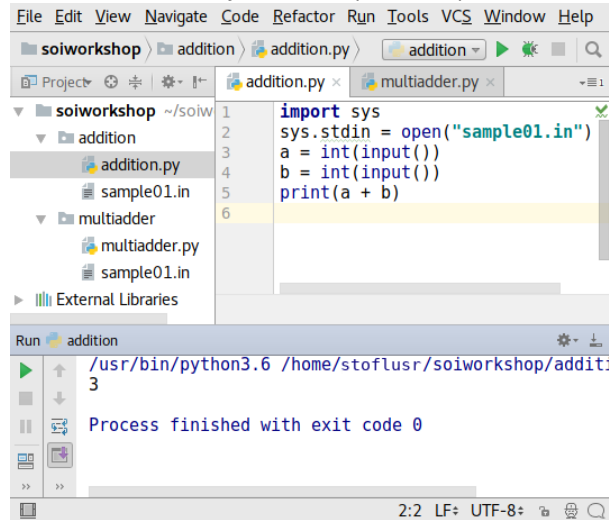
File Edit View Navigate Code Refactor Run Tools VCS Window Help

soiworkshop 〉 addition 〉 addition.py 〉 addition

Project | addition.py × | multiadder.py ×

soiworkshop ~/soiw
addition
addition.py
sample01.in
multiadder
multiadder.py
sample01.in
External Libraries

1 import sys
2 sys.stdin = open("sample01.in")
3 a = int(input())
4 b = int(input())
5 print(a + b)
6

Run addition

/usr/bin/python3.6 /home/stoflusr/soiworkshop/additi
3

Process finished with exit code 0

2:2 LF: UTF-8: